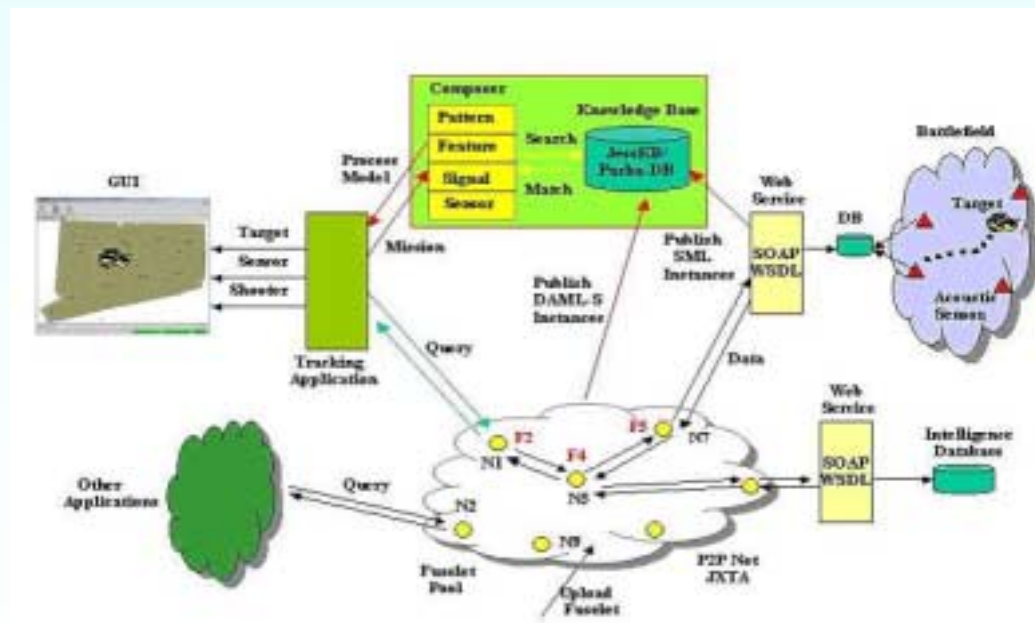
Composer

Pattern

Feature

Signal

Sensor

Search

Match

Knowledge Base

JessKB/ Parka-DB

Process Model

Mission

GUI

Target

Sensor

Shooter

Tracking Application

Query

Publish DAML-S Instances

Publish SML Instances

Web Service

SOAP WSDL

DB

Battlefield

Target

Acoustic Sensor

Data

Web Service

SOAP WSDL

Intelligence Database

F2

N1

F4

F5

N7

N5

N2

N8

Other Applications

Query

Fusolet Pool

Upload Fuselet

P2P Net JXTA